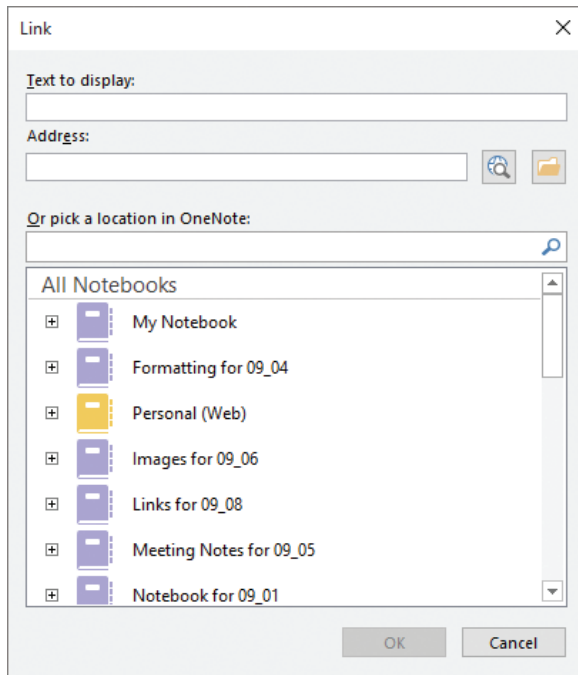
Link

Text to display:

Address:

Or pick a location in OneNote:

All Notebooks

My Notebook

Formatting for 09_04

Personal (Web)

Images for 09_06

Links for 09_08

Meeting Notes for 09_05

Notebook for 09_01

OK

Cancel